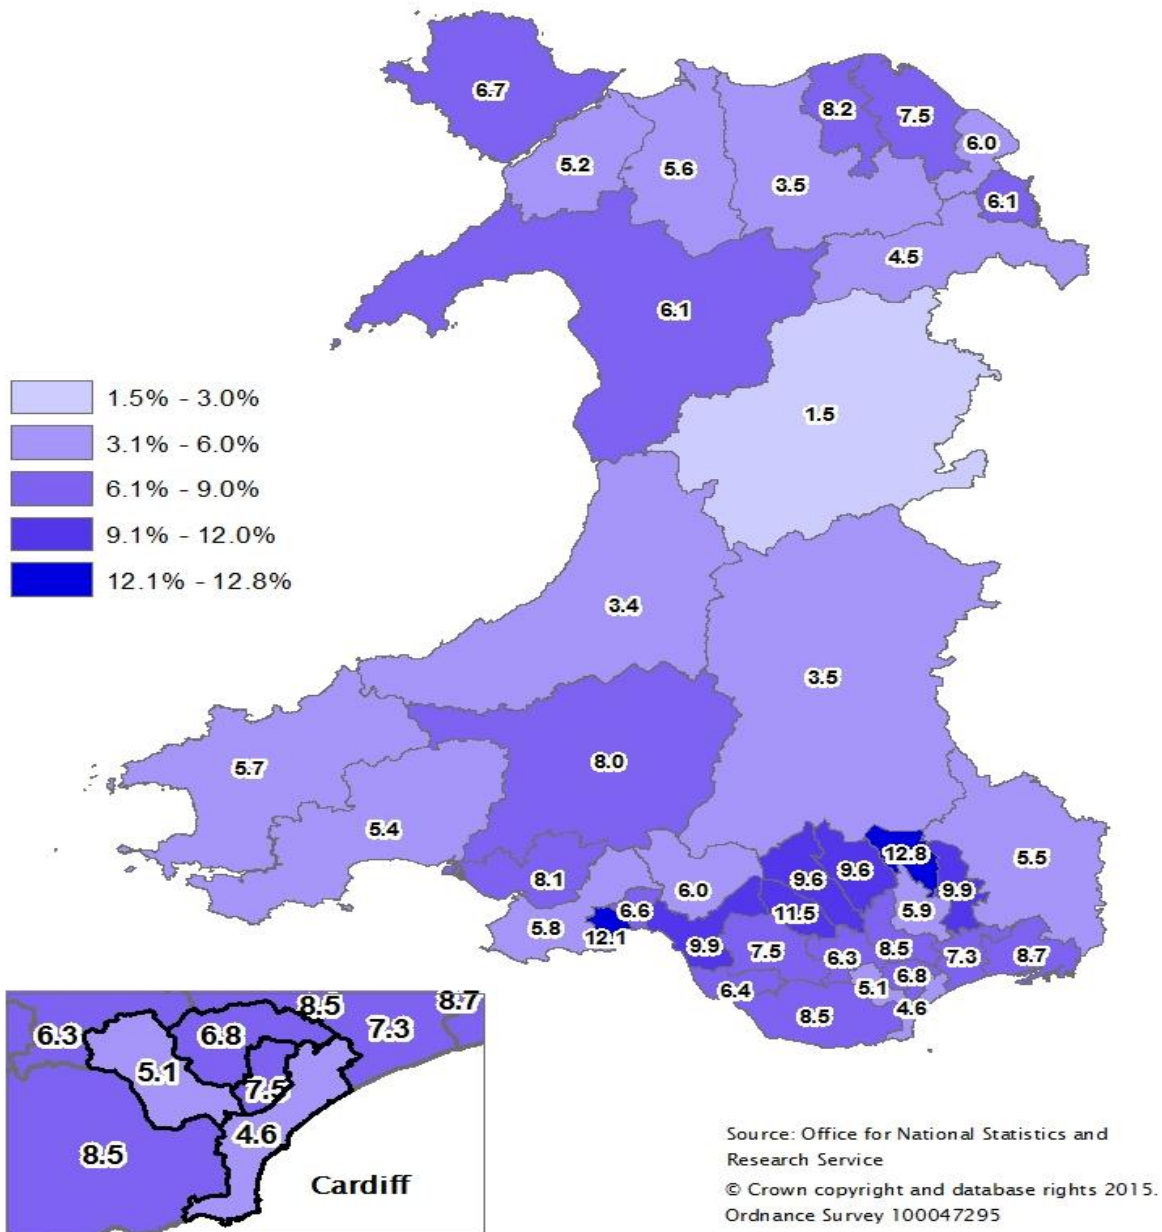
6.7
8.2
7.5
6.0
5.2
5.6
3.5
6.1
4.5
6.1
1.5% - 3.0%
3.1% - 6.0%
6.1% - 9.0%
9.1% - 12.0%
12.1% - 12.8%
1.5
3.4
3.5
5.7
8.0
5.4
12.8
5.5
9.6
9.6
9.9
8.1
6.0
11.5
5.9
5.8
12.1
6.6
9.9
7.5
6.3
8.5
7.3
8.7
6.8
5.1
6.4
4.6
8.5
6.3
8.5
8.7
6.8
7.3
5.1
7.5
4.6
8.5
Cardiff

Source: Office for National Statistics and Research Service

© Crown copyright and database rights 2015. Ordnance Survey 100047295